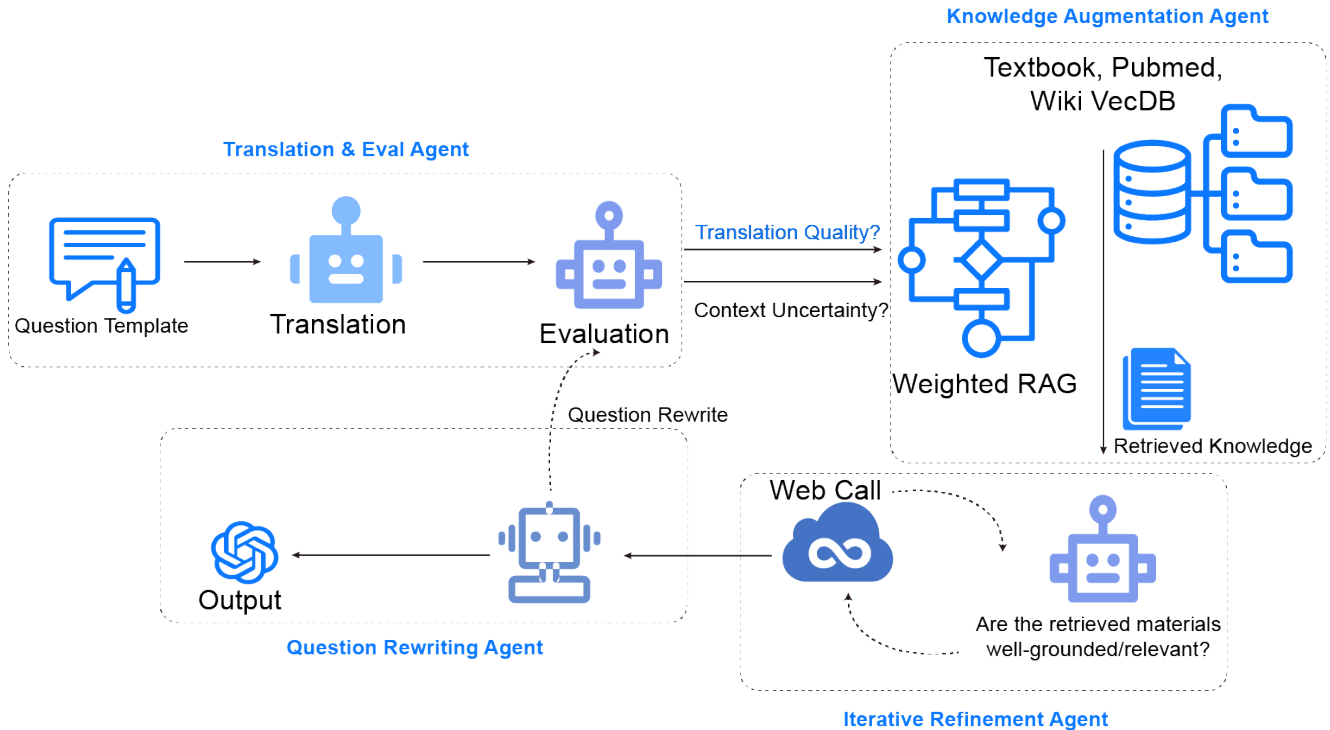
Knowledge Augmentation Agent

Textbook, Pubmed, Wiki VecDB

Translation & Eval Agent

Question Template

Translation

Evaluation

Translation Quality?

Context Uncertainty?

Weighted RAG

Retrieved Knowledge

Question Rewrite

Web Call

Output

Are the retrieved materials well-grounded/relevant?

Question Rewriting Agent

Iterative Refinement Agent